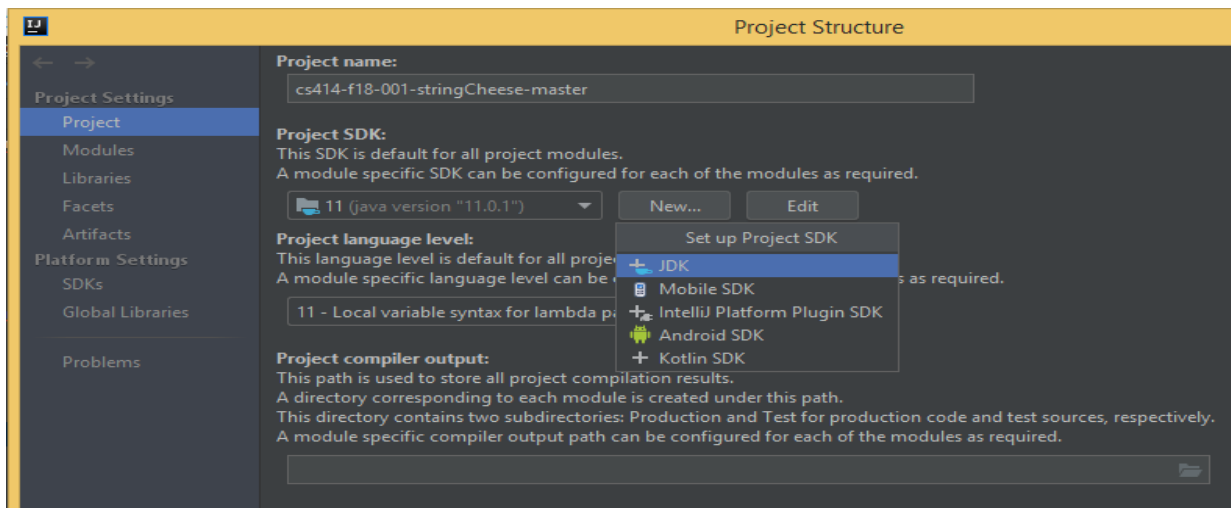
IJ

Project Structure

Project Settings
Project
Modules
Libraries
Facets
Artifacts
Platform Settings
SDKs
Global Libraries

Problems

Project name:
cs414-f18-001-stringCheese-master

Project SDK:
This SDK is default for all project modules.
A module specific SDK can be configured for each of the modules as required.

11 (java version "11.0.1")
New...
Edit

Project language level:
This language level is default for all projec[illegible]
A module specific language level can be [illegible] s as required.

11 - Local variable syntax for lambda pa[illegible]

Set up Project SDK
JDK
Mobile SDK
IntelliJ Platform Plugin SDK
Android SDK
Kotlin SDK

Project compiler output:
This path is used to store all project compilation results.
A directory corresponding to each module is created under this path.
This directory contains two subdirectories: Production and Test for production code and test sources, respectively.
A module specific compiler output path can be configured for each of the modules as required.